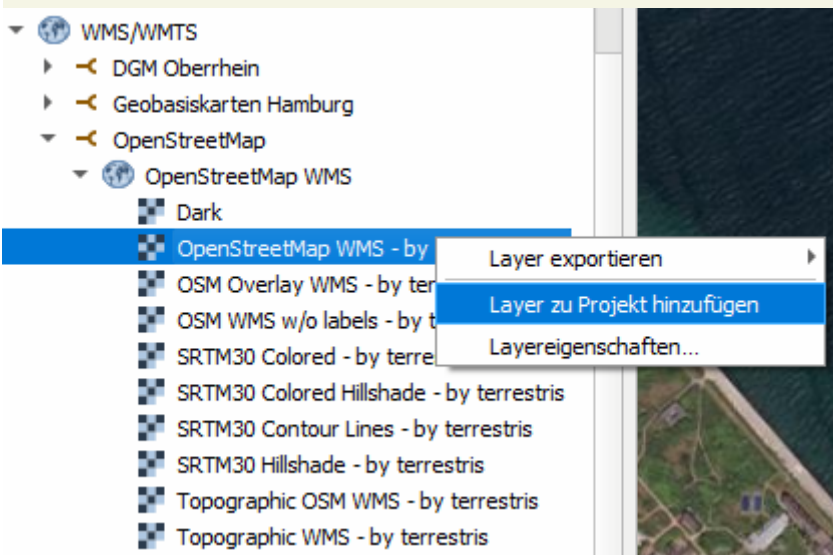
WMS/WMTS

DGM Oberrhein

Geobasiskarten Hamburg

OpenStreetMap

OpenStreetMap WMS

Dark

OpenStreetMap WMS - by

OSM Overlay WMS - by ter

OSM WMS w/o labels - by t

SRTM30 Colored - by terre

SRTM30 Colored Hillshade - by terrestris

SRTM30 Contour Lines - by terrestris

SRTM30 Hillshade - by terrestris

Topographic OSM WMS - by terrestris

Topographic WMS - by terrestris

Layer exportieren

Layer zu Projekt hinzufügen

Layereigenschaften...